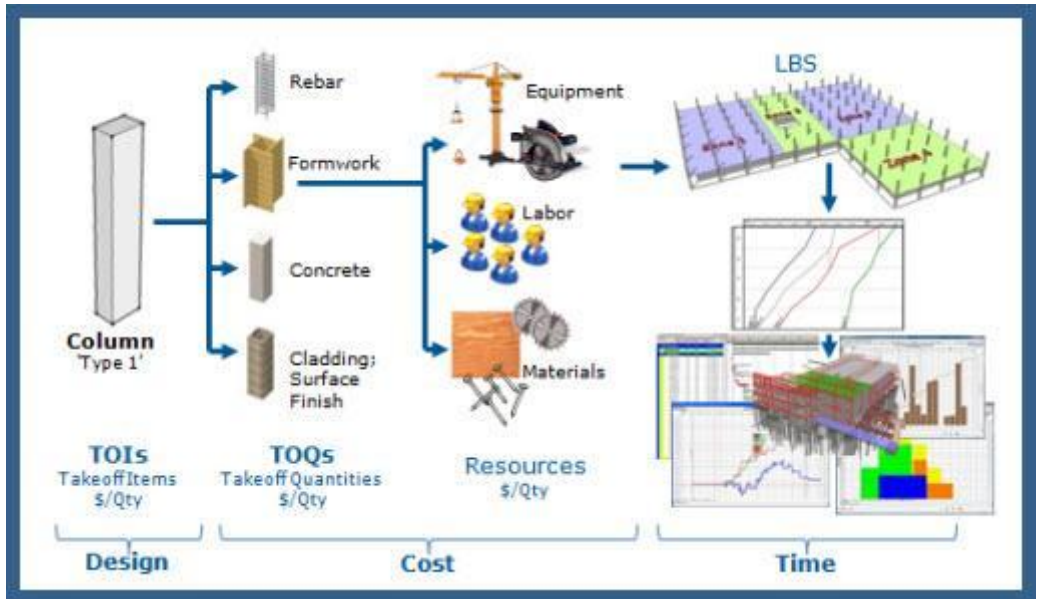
Column
'Type 1'

Rebar

Formwork

Concrete

Cladding; Surface Finish

Equipment

Labor

Materials

LBS

Zone B

Zone C

Zone D

Zone A

TOIs
Takeoff Items
$/Qty

TOQs
Takeoff Quantities
$/Qty

Resources
$/Qty

Design

Cost

Time